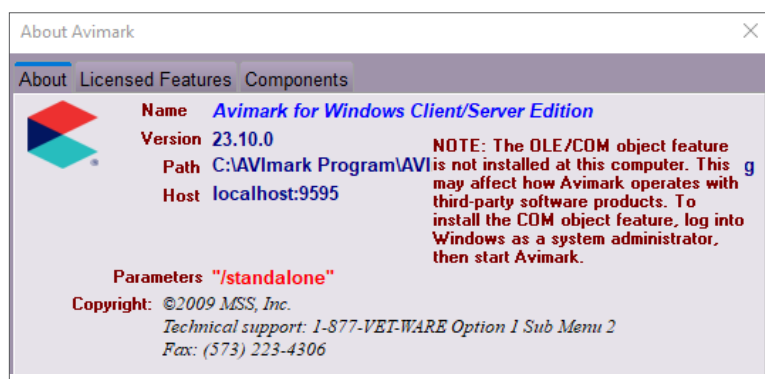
About Avimark

About | Licensed Features | Components

Name Avimark for Windows Client/Server Edition

Version 23.10.0

Path C:\AVImark Program\AVI g

Host localhost:9595

NOTE: The OLE/COM object feature is not installed at this computer. This may affect how Avimark operates with third-party software products. To install the COM object feature, log into Windows as a system administrator, then start Avimark.

Parameters "/standalone"

Copyright: ©2009 MSS, Inc.
Technical support: 1-877-VET-WARE Option 1 Sub Menu 2
Fax: (573) 223-4306